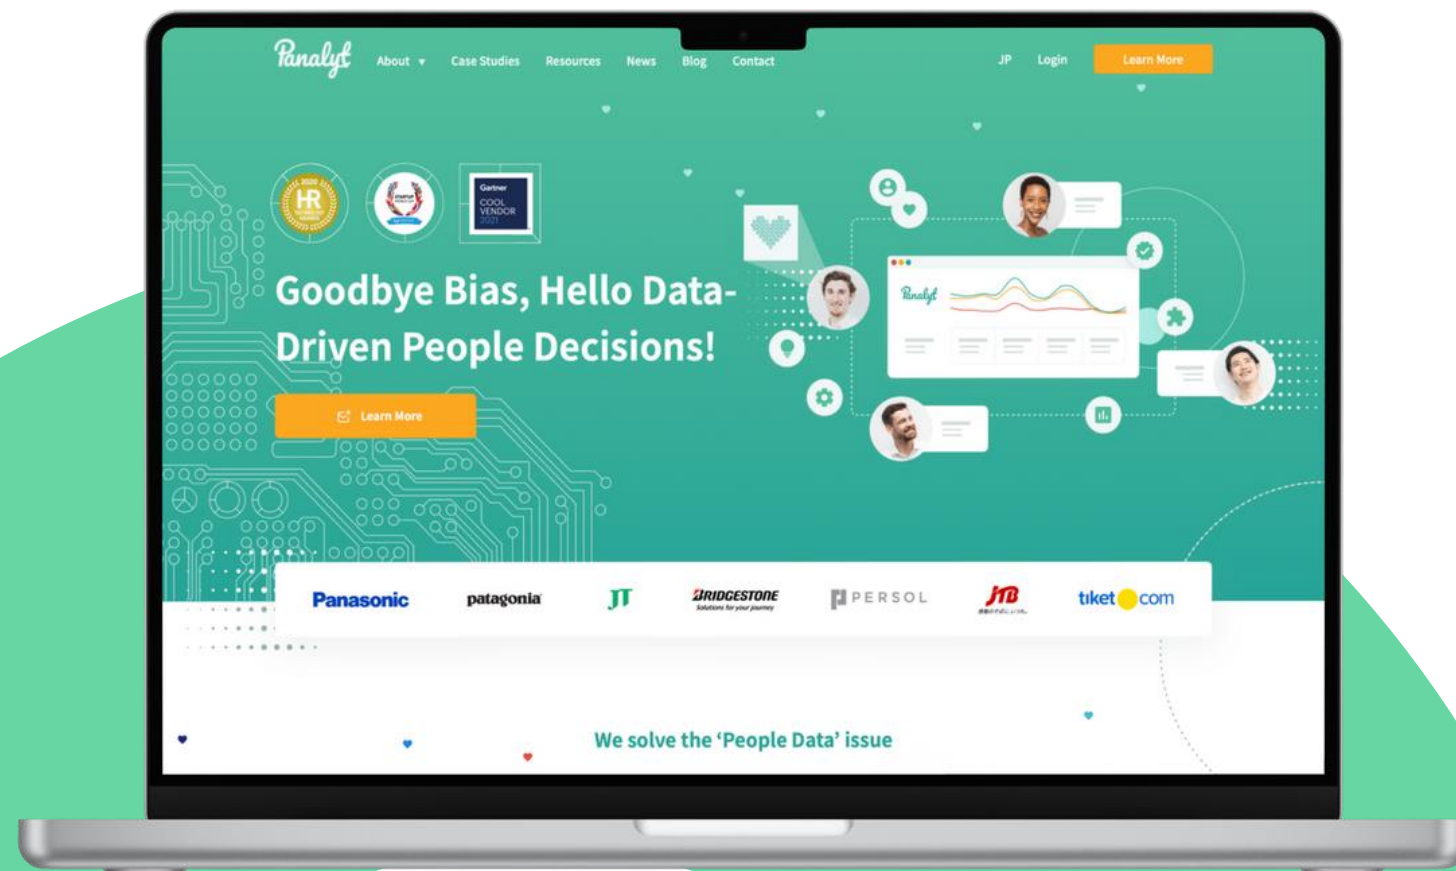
Panalyt About ▾ Case Studies Resources News Blog Contact JP Login Learn More

HR

Gartner COOL VENDOR 2021

Goodbye Bias, Hello Data-Driven People Decisions!

Learn More

Panalyt

Panasonic patagonia JT BRIDGESTONE Solutions for your journey PERSOL JTB tiket.com

We solve the 'People Data' issue